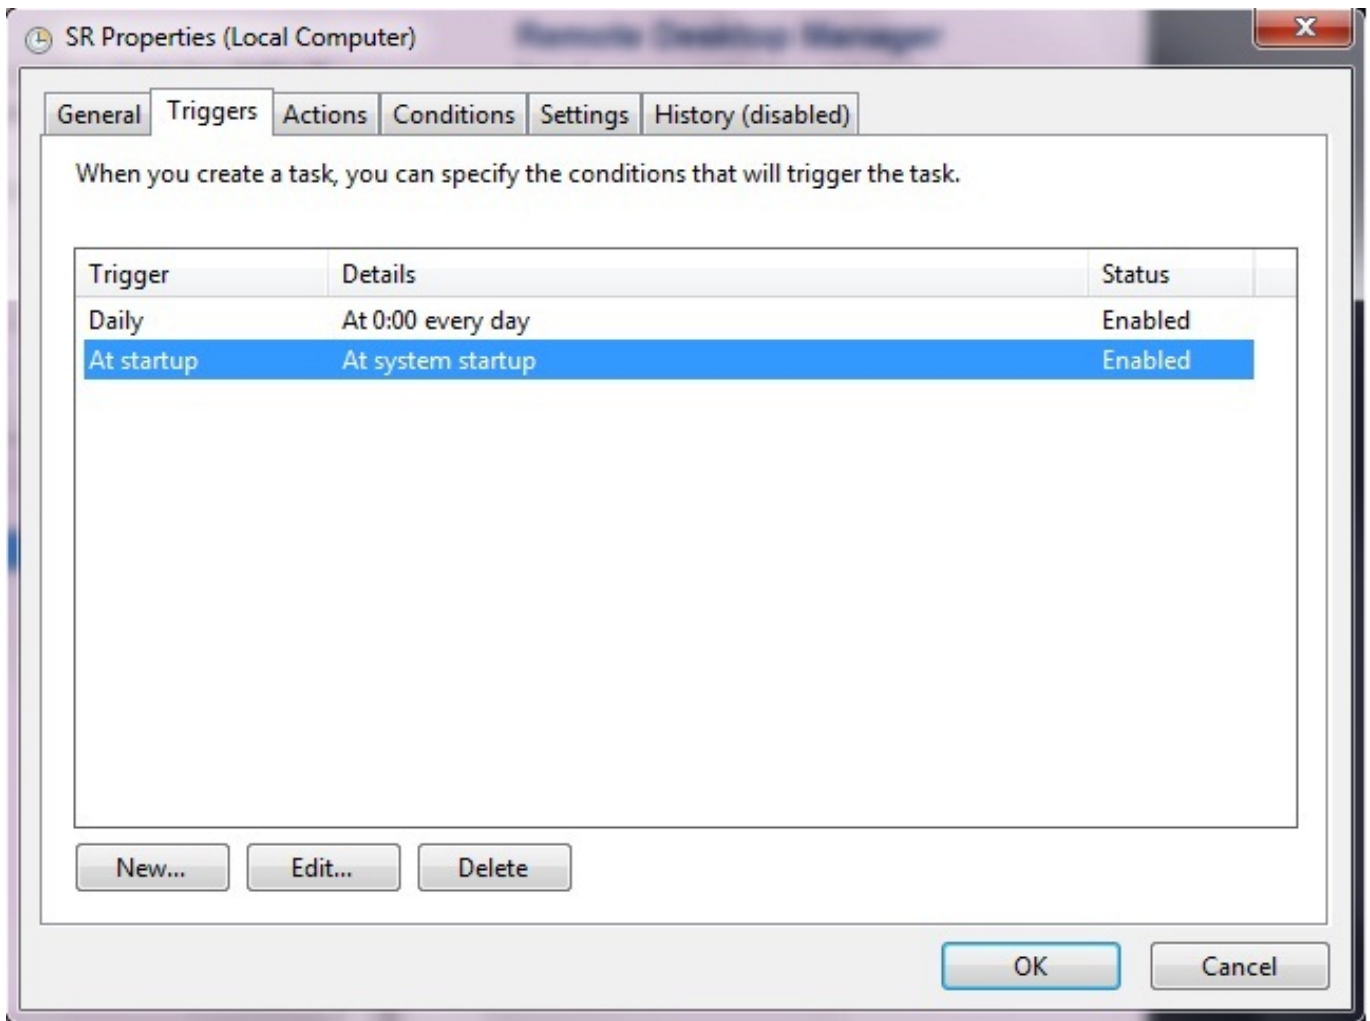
SR Properties (Local Computer)

General Triggers Actions Conditions Settings History (disabled)

When you create a task, you can specify the conditions that will trigger the task.

| Trigger | Details | Status |
|---|---|---|
| Daily | At 0:00 every day | Enabled |
| At startup | At system startup | Enabled |

New... Edit... Delete

OK Cancel